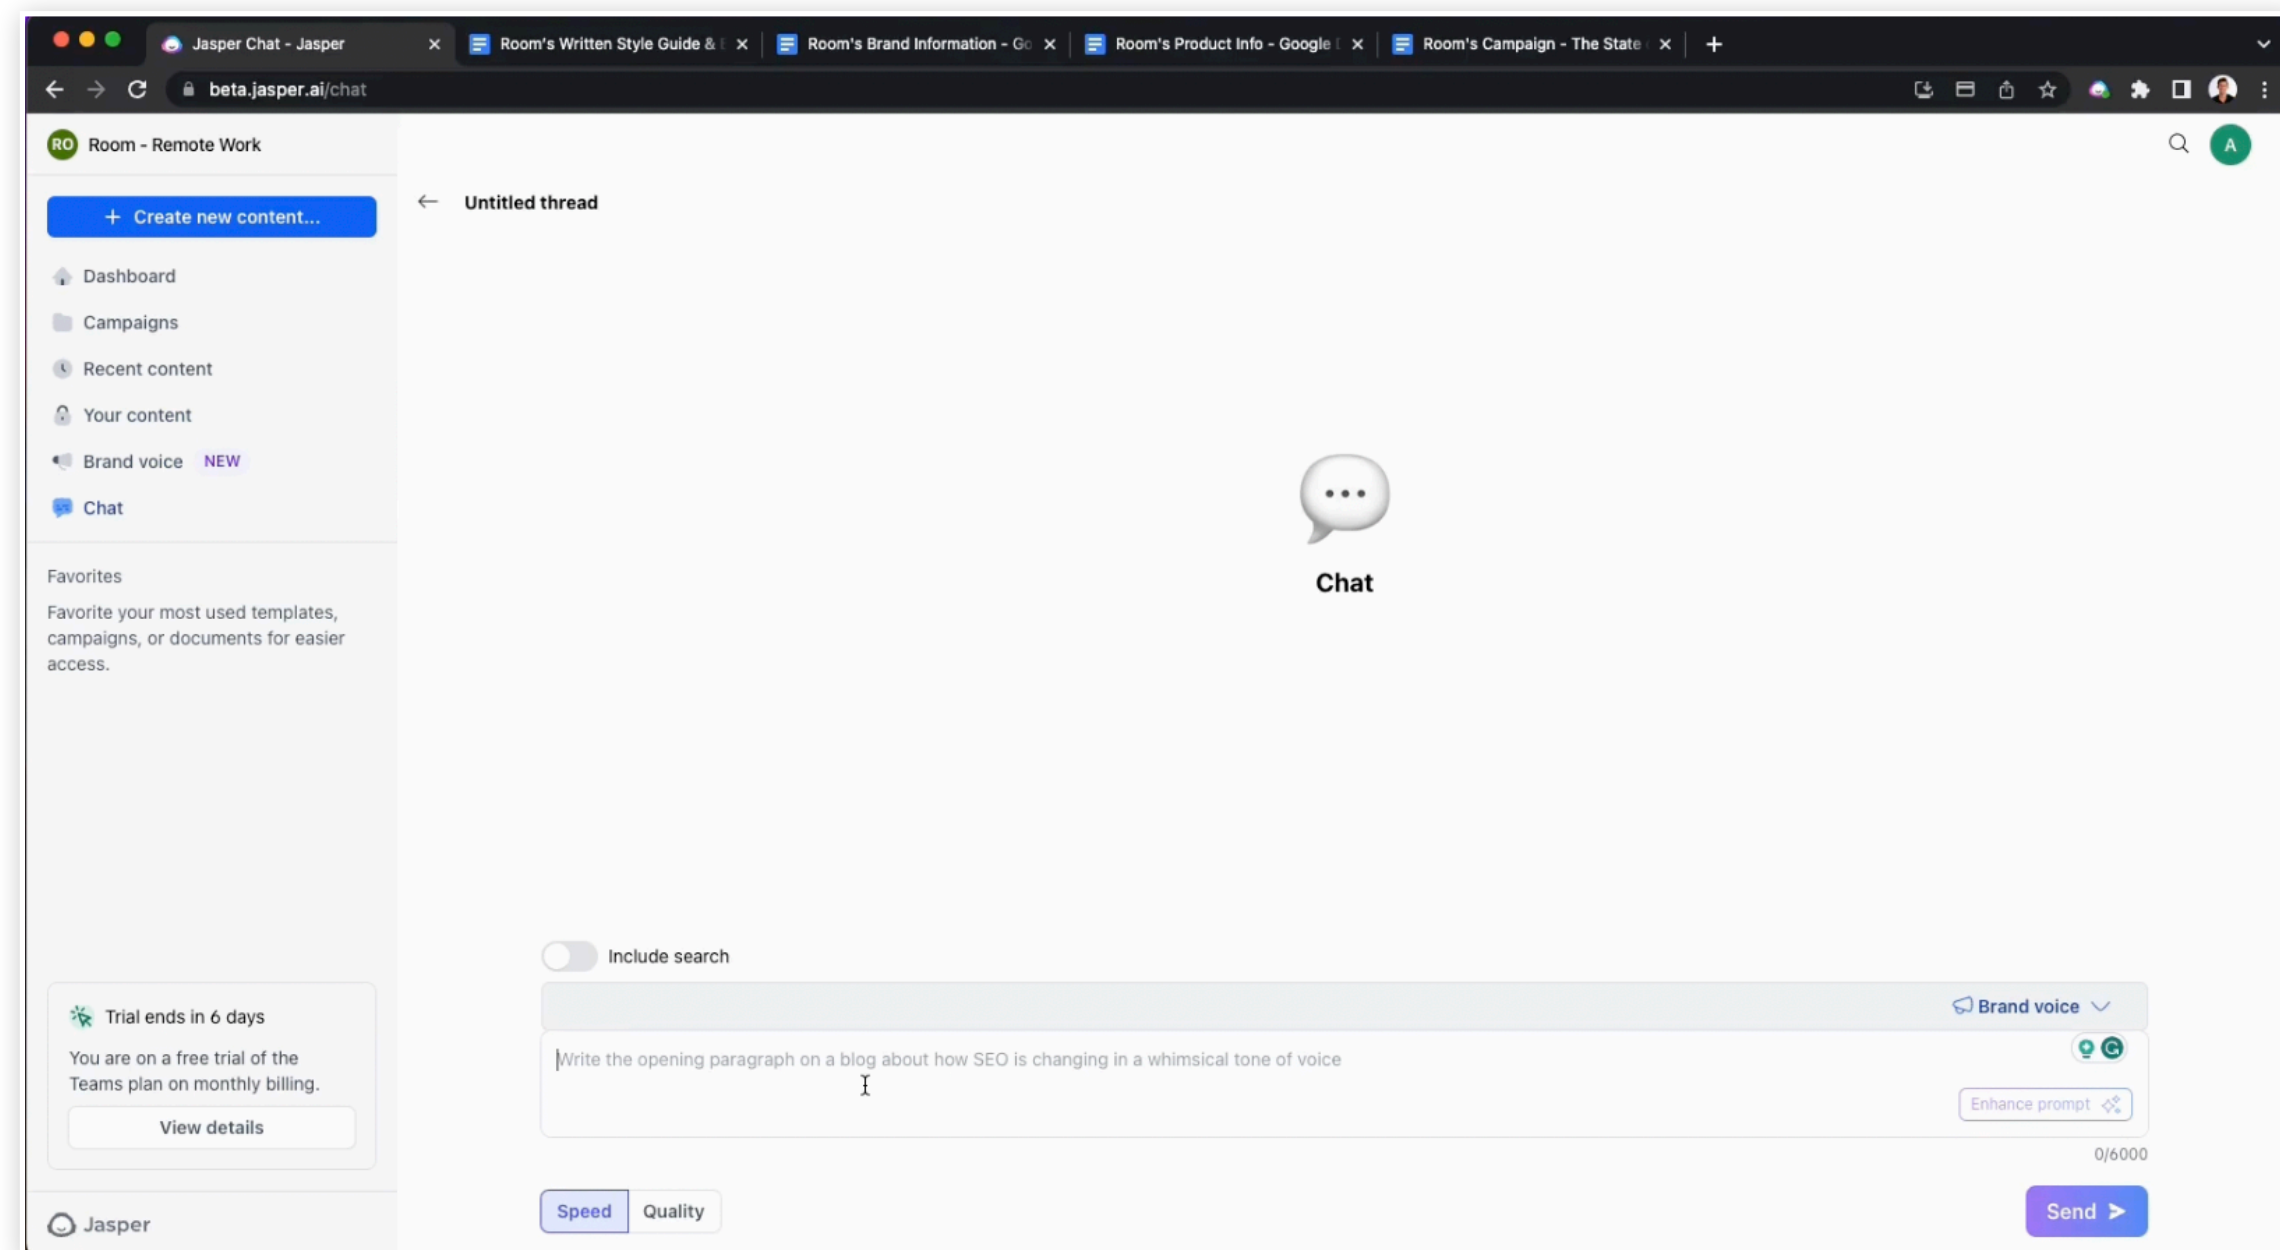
Jasper Chat - Jasper
Room's Written Style Guide & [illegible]
Room's Brand Information - Go
Room's Product Info - Google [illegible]
Room's Campaign - The State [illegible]

beta.jasper.ai/chat

RO Room - Remote Work

+ Create new content...

Dashboard
Campaigns
Recent content
Your content
Brand voice NEW
Chat

Favorites

Favorite your most used templates, campaigns, or documents for easier access.

Trial ends in 6 days

You are on a free trial of the Teams plan on monthly billing.

View details

Jasper

A

Untitled thread

Chat

Include search

Brand voice

Write the opening paragraph on a blog about how SEO is changing in a whimsical tone of voice

Enhance prompt

0/6000

Speed
Quality

Send